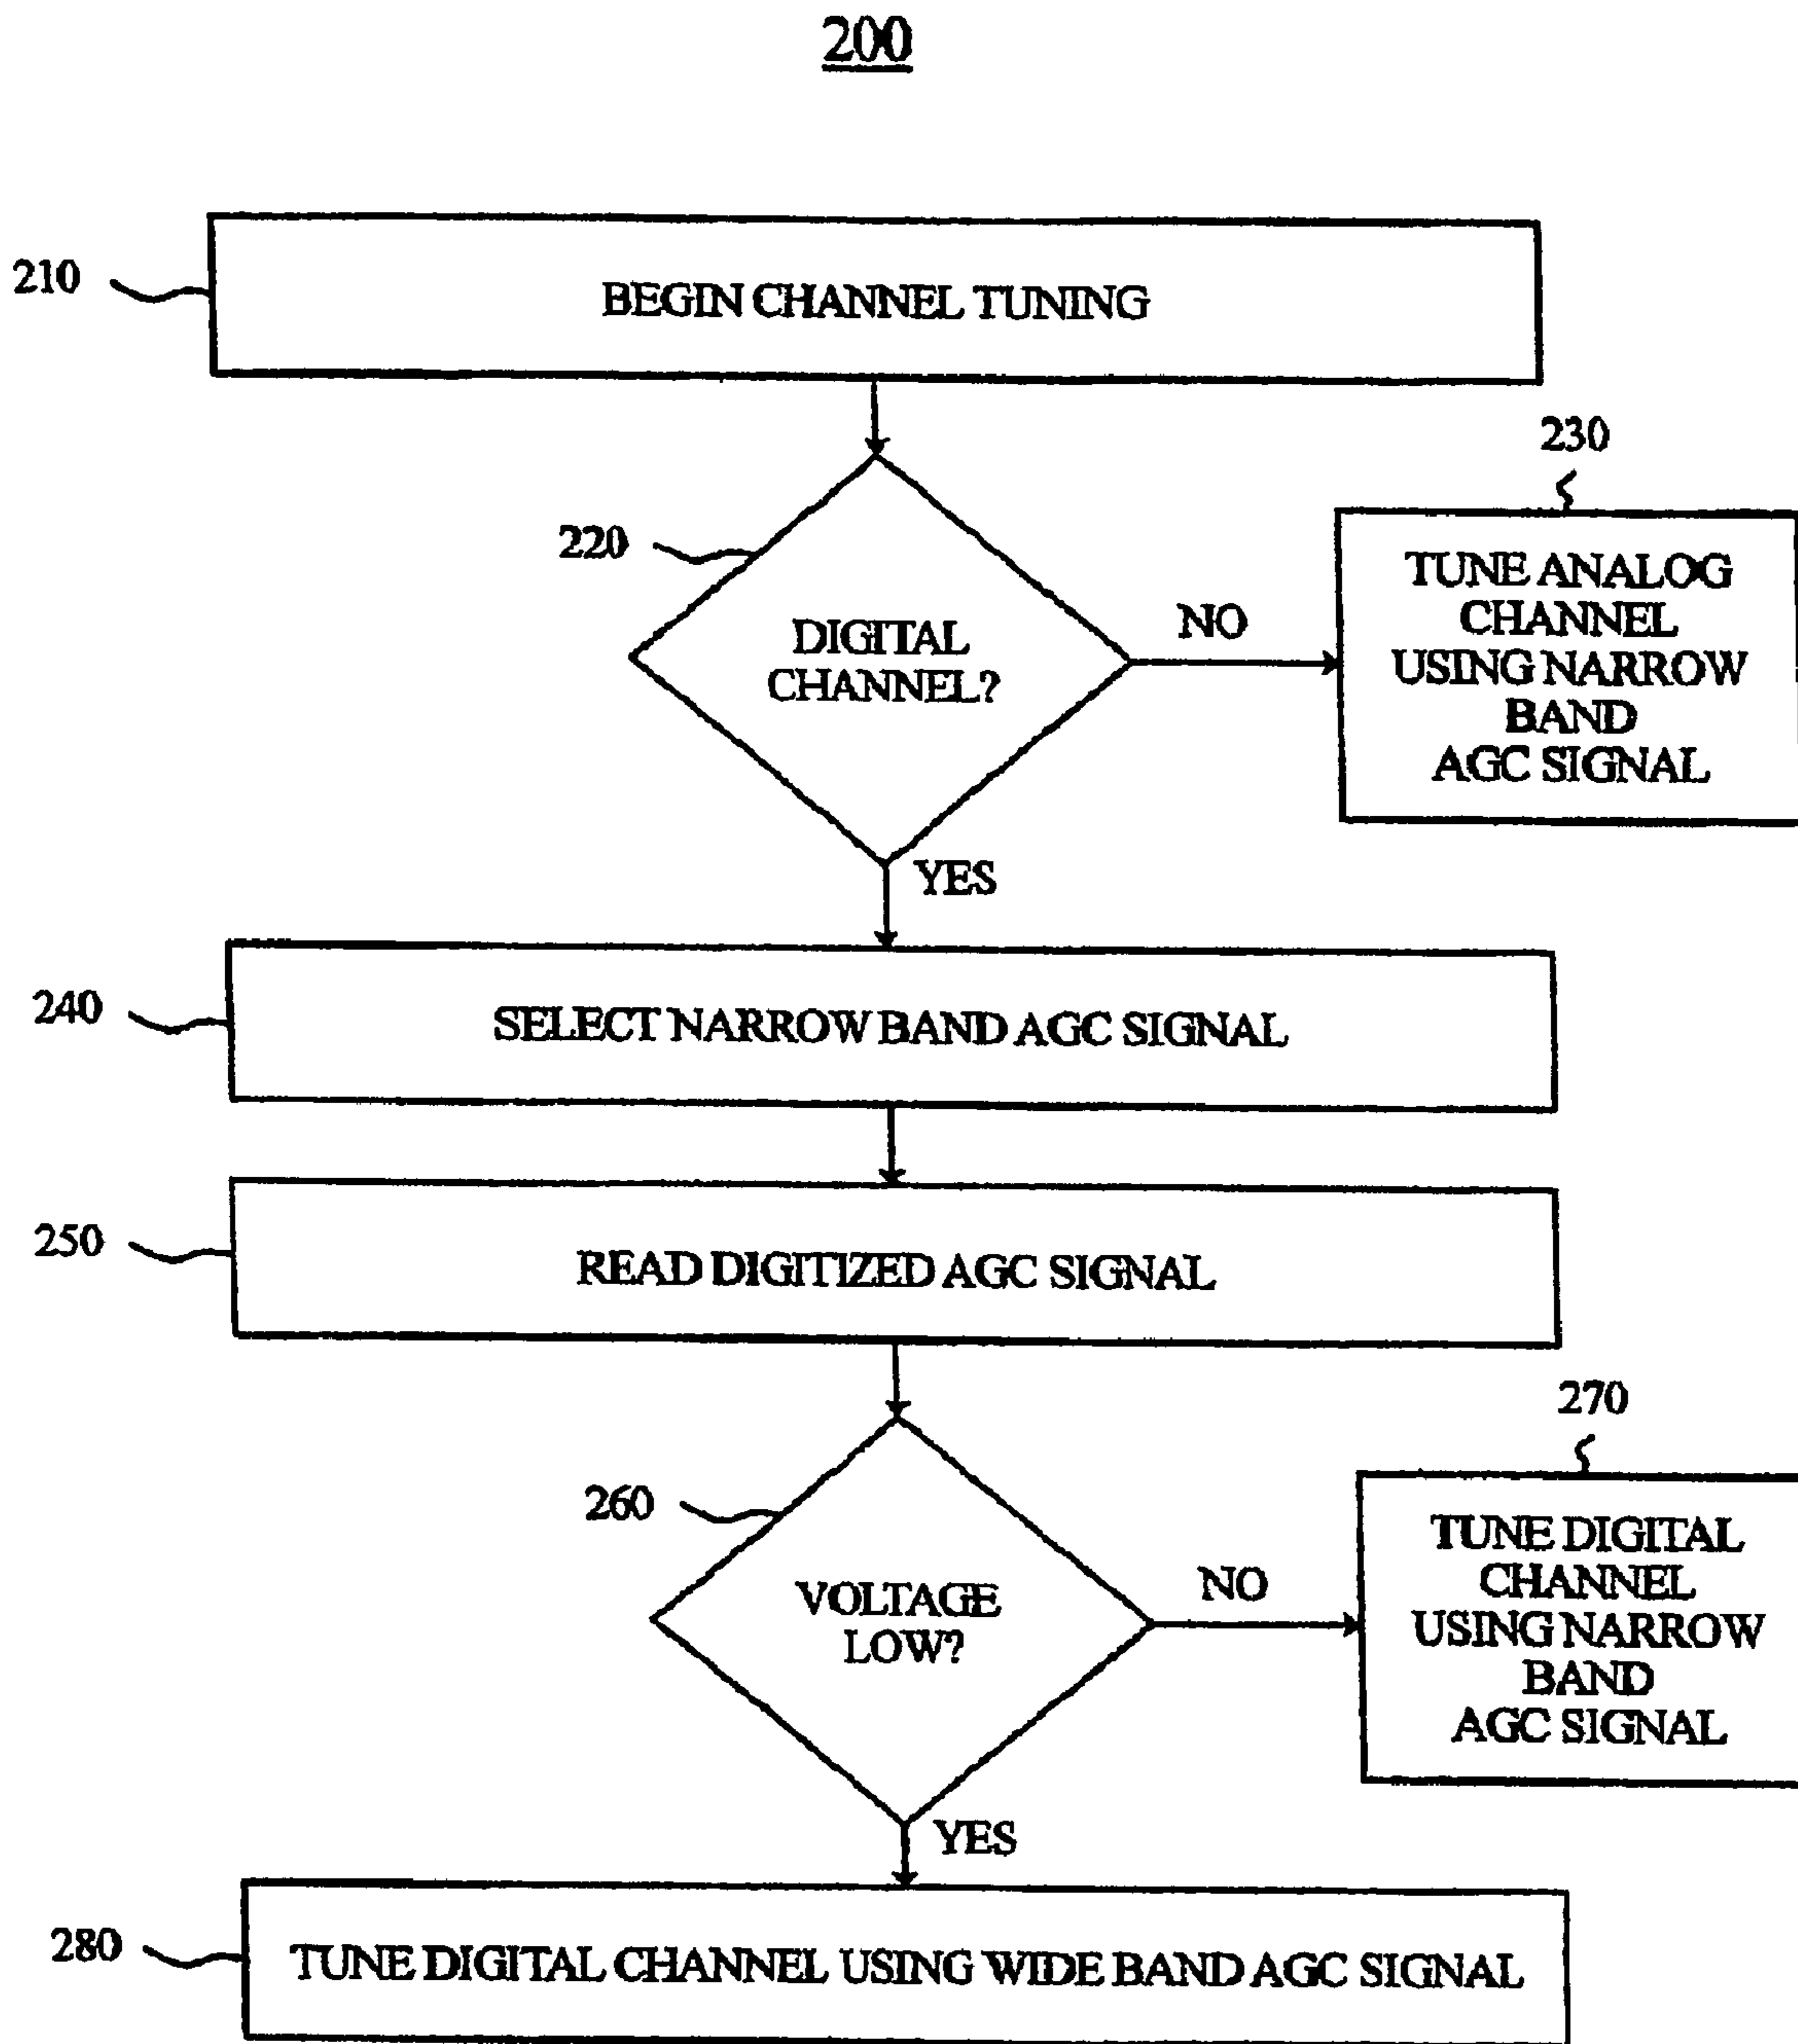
200

210

BEGIN CHANNEL TUNING

230

220

DIGITAL CHANNEL?

NO

TUNE ANALOG CHANNEL USING NARROW BAND AGC SIGNAL

YES

240

SELECT NARROW BAND AGC SIGNAL

250

READ DIGITIZED AGC SIGNAL

270

260

VOLTAGE LOW?

NO

TUNE DIGITAL CHANNEL USING NARROW BAND AGC SIGNAL

YES

280

TUNE DIGITAL CHANNEL USING WIDE BAND AGC SIGNAL